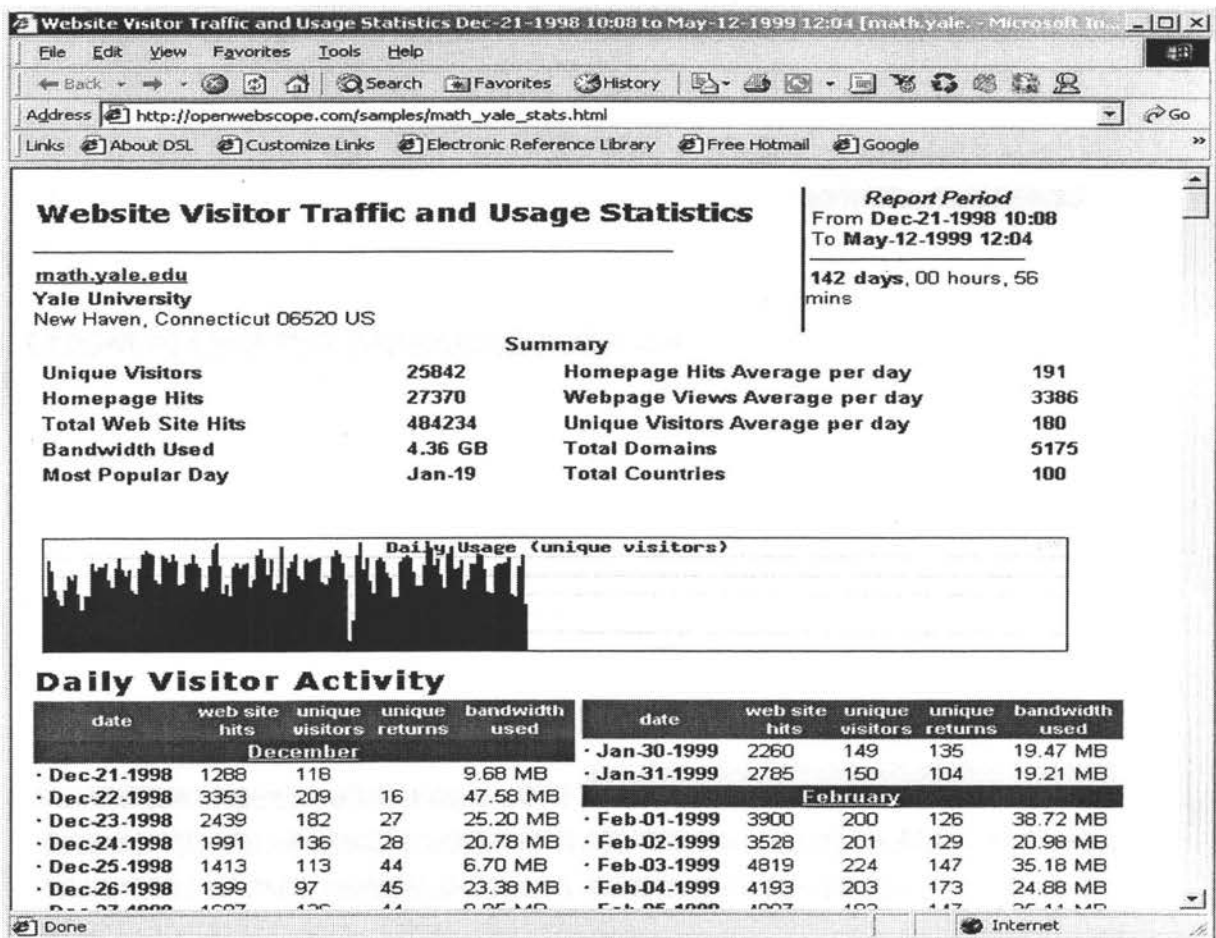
Website Visitor Traffic and Usage Statistics Dec-21-1998 10:08 to May-12-1999 12:04 [math.yale. - Microsoft In...

File Edit View Favorites Tools Help

Back Search Favorites History

Address http://openwebscope.com/samples/math_yale_stats.html Go

Links About DSL Customize Links Electronic Reference Library Free Hotmail Google

Website Visitor Traffic and Usage Statistics

math.yale.edu
Yale University
New Haven, Connecticut 06520 US

Report Period
From Dec-21-1998 10:08
To May-12-1999 12:04

142 days, 00 hours, 56 mins

Summary

| | | | |
|---|---|---|---|
| Unique Visitors | 25842 | Homepage Hits Average per day | 191 |
| Homepage Hits | 27370 | Webpage Views Average per day | 3386 |
| Total Web Site Hits | 484234 | Unique Visitors Average per day | 180 |
| Bandwidth Used | 4.36 GB | Total Domains | 5175 |
| Most Popular Day | Jan-19 | Total Countries | 100 |

Daily Usage (unique visitors)

Daily Visitor Activity

| date | web site hits | unique visitors | unique returns | bandwidth used |
|---|---|---|---|---|
| December | | | | |
| · Dec-21-1998 | 1288 | 118 | | 9.68 MB |
| · Dec-22-1998 | 3353 | 209 | 16 | 47.58 MB |
| · Dec-23-1998 | 2439 | 182 | 27 | 25.20 MB |
| · Dec-24-1998 | 1991 | 136 | 28 | 20.78 MB |
| · Dec-25-1998 | 1413 | 113 | 44 | 6.70 MB |
| · Dec-26-1998 | 1399 | 97 | 45 | 23.38 MB |
| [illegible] | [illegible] | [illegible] | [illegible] | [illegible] |

| date | web site hits | unique visitors | unique returns | bandwidth used |
|---|---|---|---|---|
| · Jan-30-1999 | 2260 | 149 | 135 | 19.47 MB |
| · Jan-31-1999 | 2785 | 150 | 104 | 19.21 MB |
| February | | | | |
| · Feb-01-1999 | 3900 | 200 | 126 | 38.72 MB |
| · Feb-02-1999 | 3528 | 201 | 129 | 20.98 MB |
| · Feb-03-1999 | 4819 | 224 | 147 | 35.18 MB |
| · Feb-04-1999 | 4193 | 203 | 173 | 24.88 MB |
| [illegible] | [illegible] | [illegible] | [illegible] | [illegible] |

Done Internet